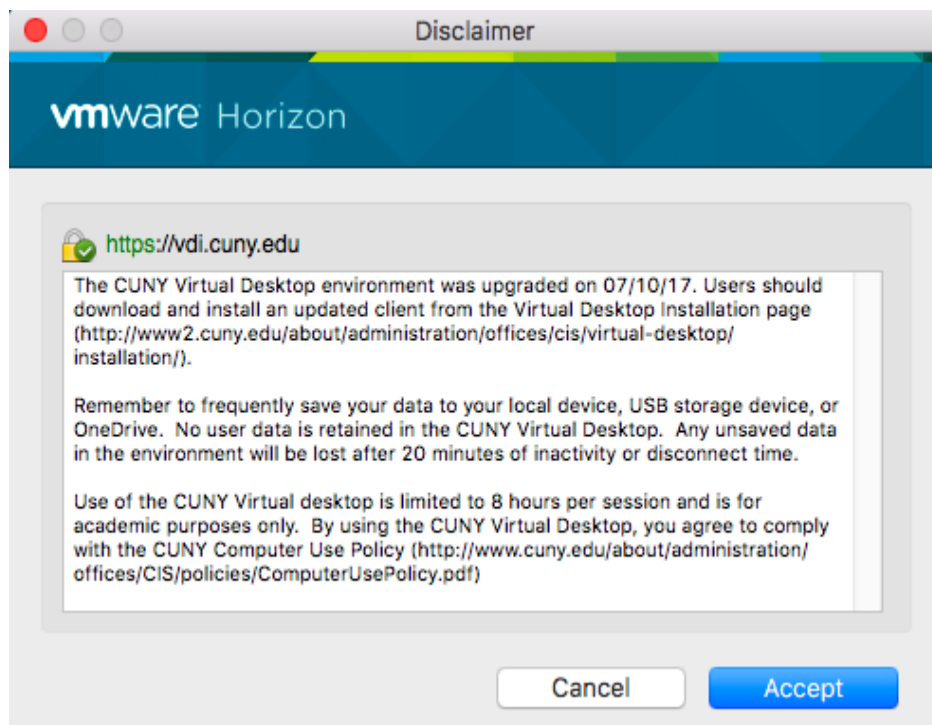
Disclaimer

vmware Horizon

https://vdi.cuny.edu

The CUNY Virtual Desktop environment was upgraded on 07/10/17. Users should download and install an updated client from the Virtual Desktop Installation page (http://www2.cuny.edu/about/administration/offices/cis/virtual-desktop/installation/).

Remember to frequently save your data to your local device, USB storage device, or OneDrive. No user data is retained in the CUNY Virtual Desktop. Any unsaved data in the environment will be lost after 20 minutes of inactivity or disconnect time.

Use of the CUNY Virtual desktop is limited to 8 hours per session and is for academic purposes only. By using the CUNY Virtual Desktop, you agree to comply with the CUNY Computer Use Policy (http://www.cuny.edu/about/administration/offices/CIS/policies/ComputerUsePolicy.pdf)

Cancel

Accept